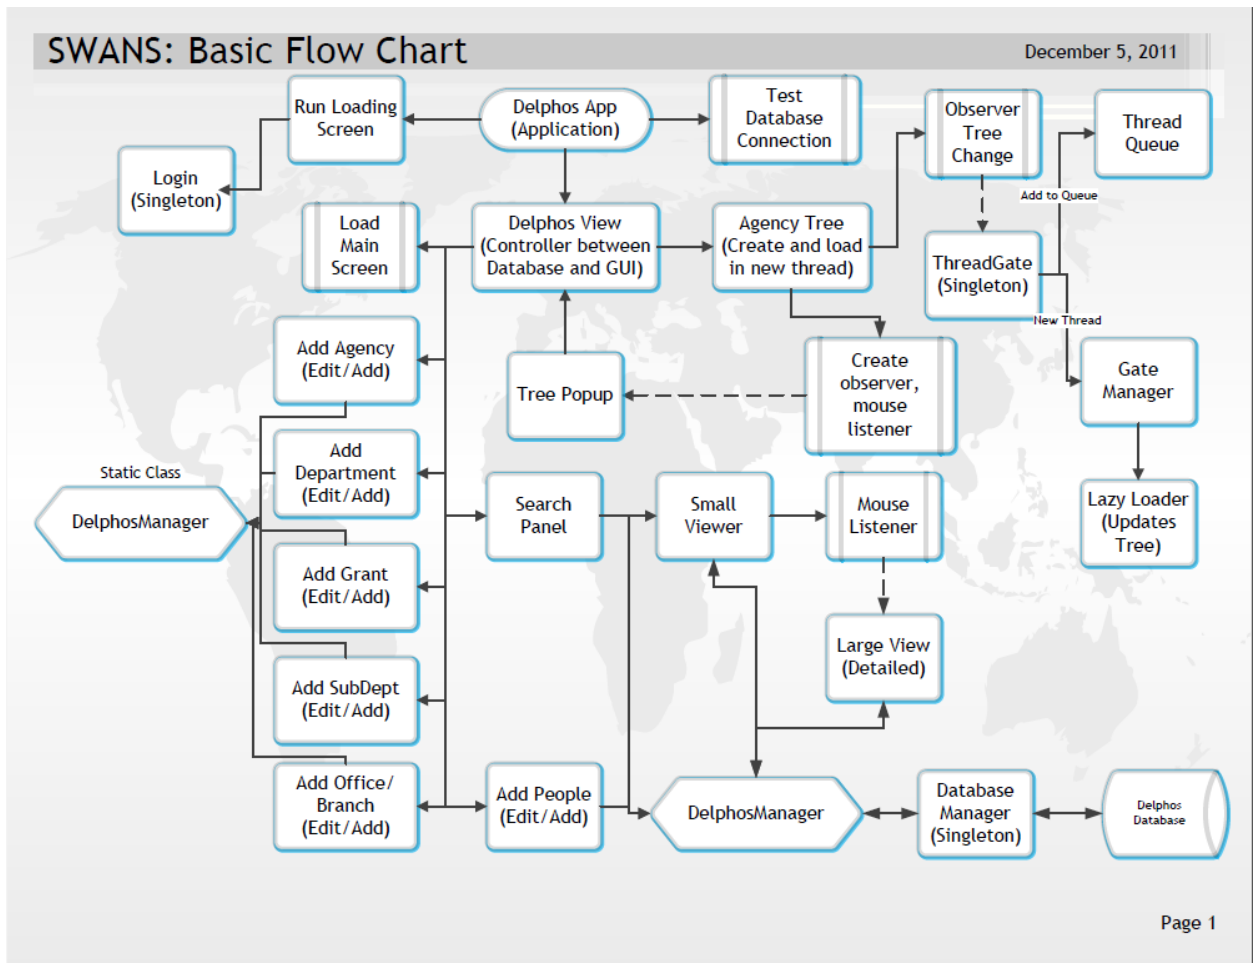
SWANS: Basic Flow Chart

December 5, 2011

Run Loading Screen

Delphos App (Application)

Test Database Connection

Observer Tree Change

Thread Queue

Login (Singleton)

Load Main Screen

Delphos View (Controller between Database and GUI)

Agency Tree (Create and load in new thread)

Add to Queue

ThreadGate (Singleton)

New Thread

Add Agency (Edit/Add)

Tree Popup

Create observer, mouse listener

Gate Manager

Static Class

Add Department (Edit/Add)

DelphosManager

Search Panel

Small Viewer

Mouse Listener

Lazy Loader (Updates Tree)

Add Grant (Edit/Add)

Large View (Detailed)

Add SubDept (Edit/Add)

Add Office/ Branch (Edit/Add)

Add People (Edit/Add)

DelphosManager

Database Manager (Singleton)

Delphos Database

Page 1